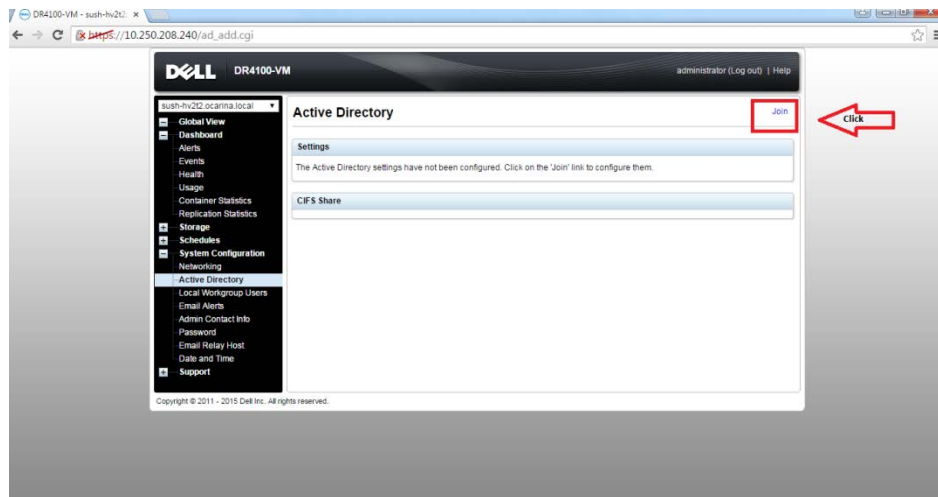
DR4100-VM - sush-hv2t2. ×

https://10.250.208.240/ad_add.cgi

DELL DR4100-VM

administrator (Log out) | Help

sush-hv2t2.ocarina.local

Global View
Dashboard
Alerts
Events
Health
Usage
Container Statistics
Replication Statistics
Storage
Schedules
System Configuration
Networking
Active Directory
Local Workgroup Users
Email Alerts
Admin Contact Info
Password
Email Relay Host
Date and Time
Support

Active Directory

Join

Click

Settings

The Active Directory settings have not been configured. Click on the 'Join' link to configure them.

CIFS Share

Copyright © 2011 - 2015 Dell Inc. All rights reserved.